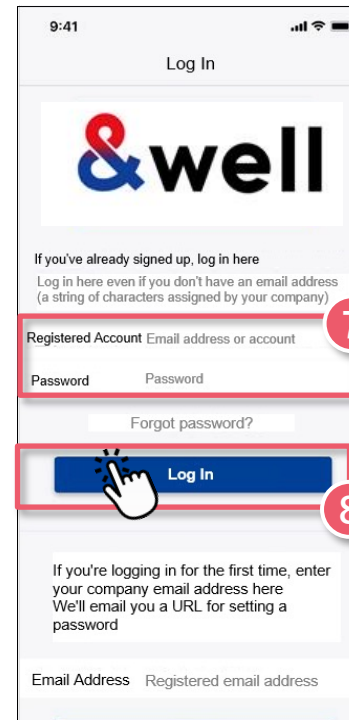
9:41

Log In

&well

If you've already signed up, log in here

Log in here even if you don't have an email address (a string of characters assigned by your company)

Registered Account Email address or account

Password Password

7

Forgot password?

Log In

8

If you're logging in for the first time, enter your company email address here
We'll email you a URL for setting a password

Email Address Registered email address